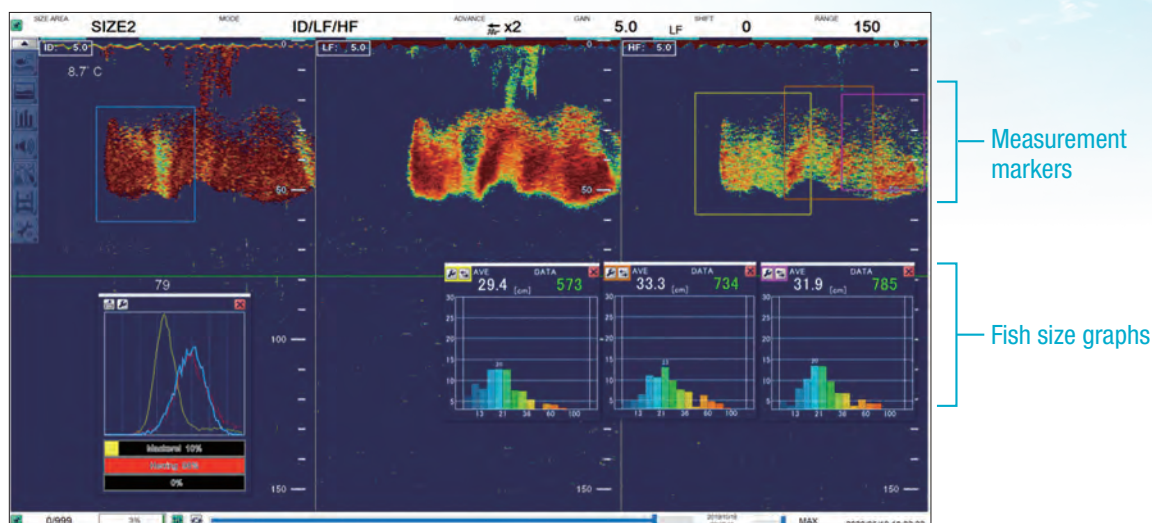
SIZE AREA SIZE2 MODE ID/LF/HF ADVANCE x2 GAIN 5.0 LF SHIFT 0 RANGE 150

ID: 5.0
8.7° C
LF: 5.0
HF: 5.0

0
50
0
50
0

79

100
150
100
150
150

Mackerel 10%
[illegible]
0%

AVE 29.4 [cm] DATA 573
AVE 33.3 [cm] DATA 734
AVE 31.9 [cm] DATA 785

30 25 20 15 10 5
13 21 36 60 100

Measurement markers

Fish size graphs

0/999 3% MAX